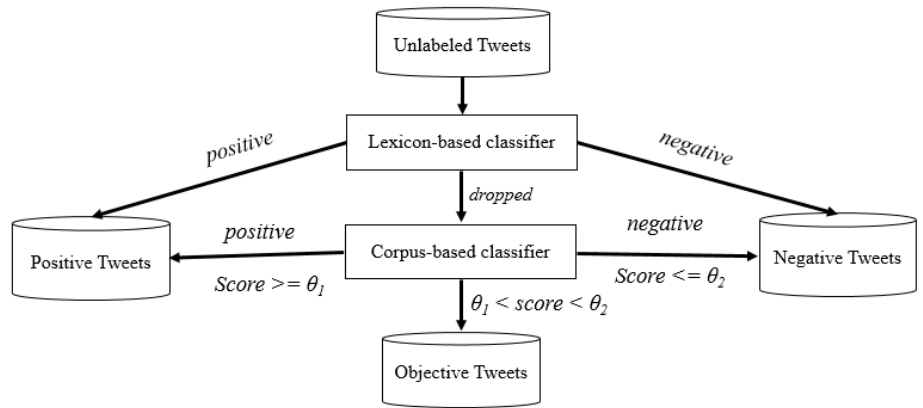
Unlabeled Tweets

Lexicon-based classifier

positive

negative

dropped

positive

Corpus-based classifier

negative

Positive Tweets

Negative Tweets

Score >= $\theta_1$

Score <= $\theta_2$

$\theta_1$ < score < $\theta_2$

Objective Tweets